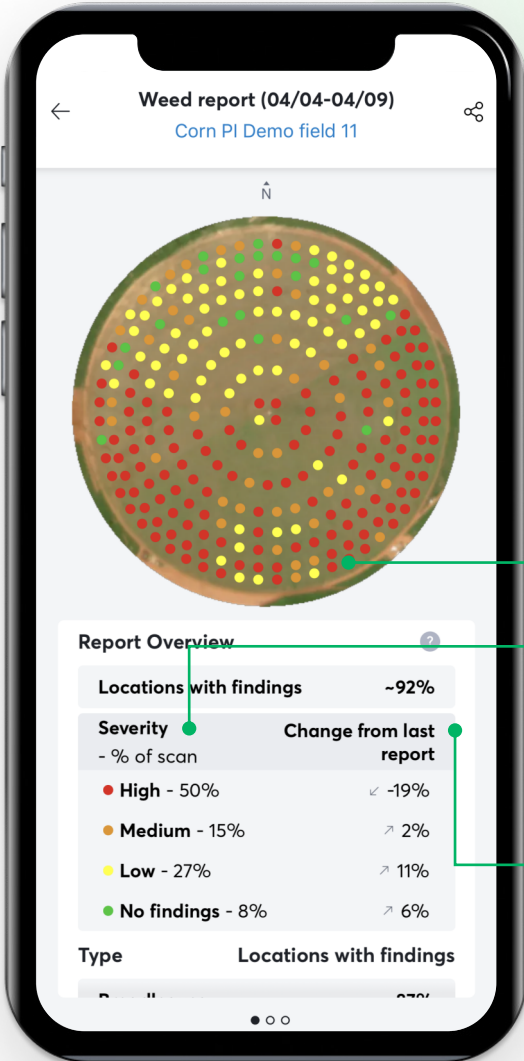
Weed report (04/04-04/09)
Corn PI Demo field 11

N

Report Overview

| Locations with findings | ~92% |
|---|---|

Severity
- % of scan

Change from last report

High - 50% ↙ -19%
Medium - 15% ↗ 2%
Low - 27% ↗ 11%
No findings - 8% ↗ 6%

Type
Locations with findings

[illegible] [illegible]%